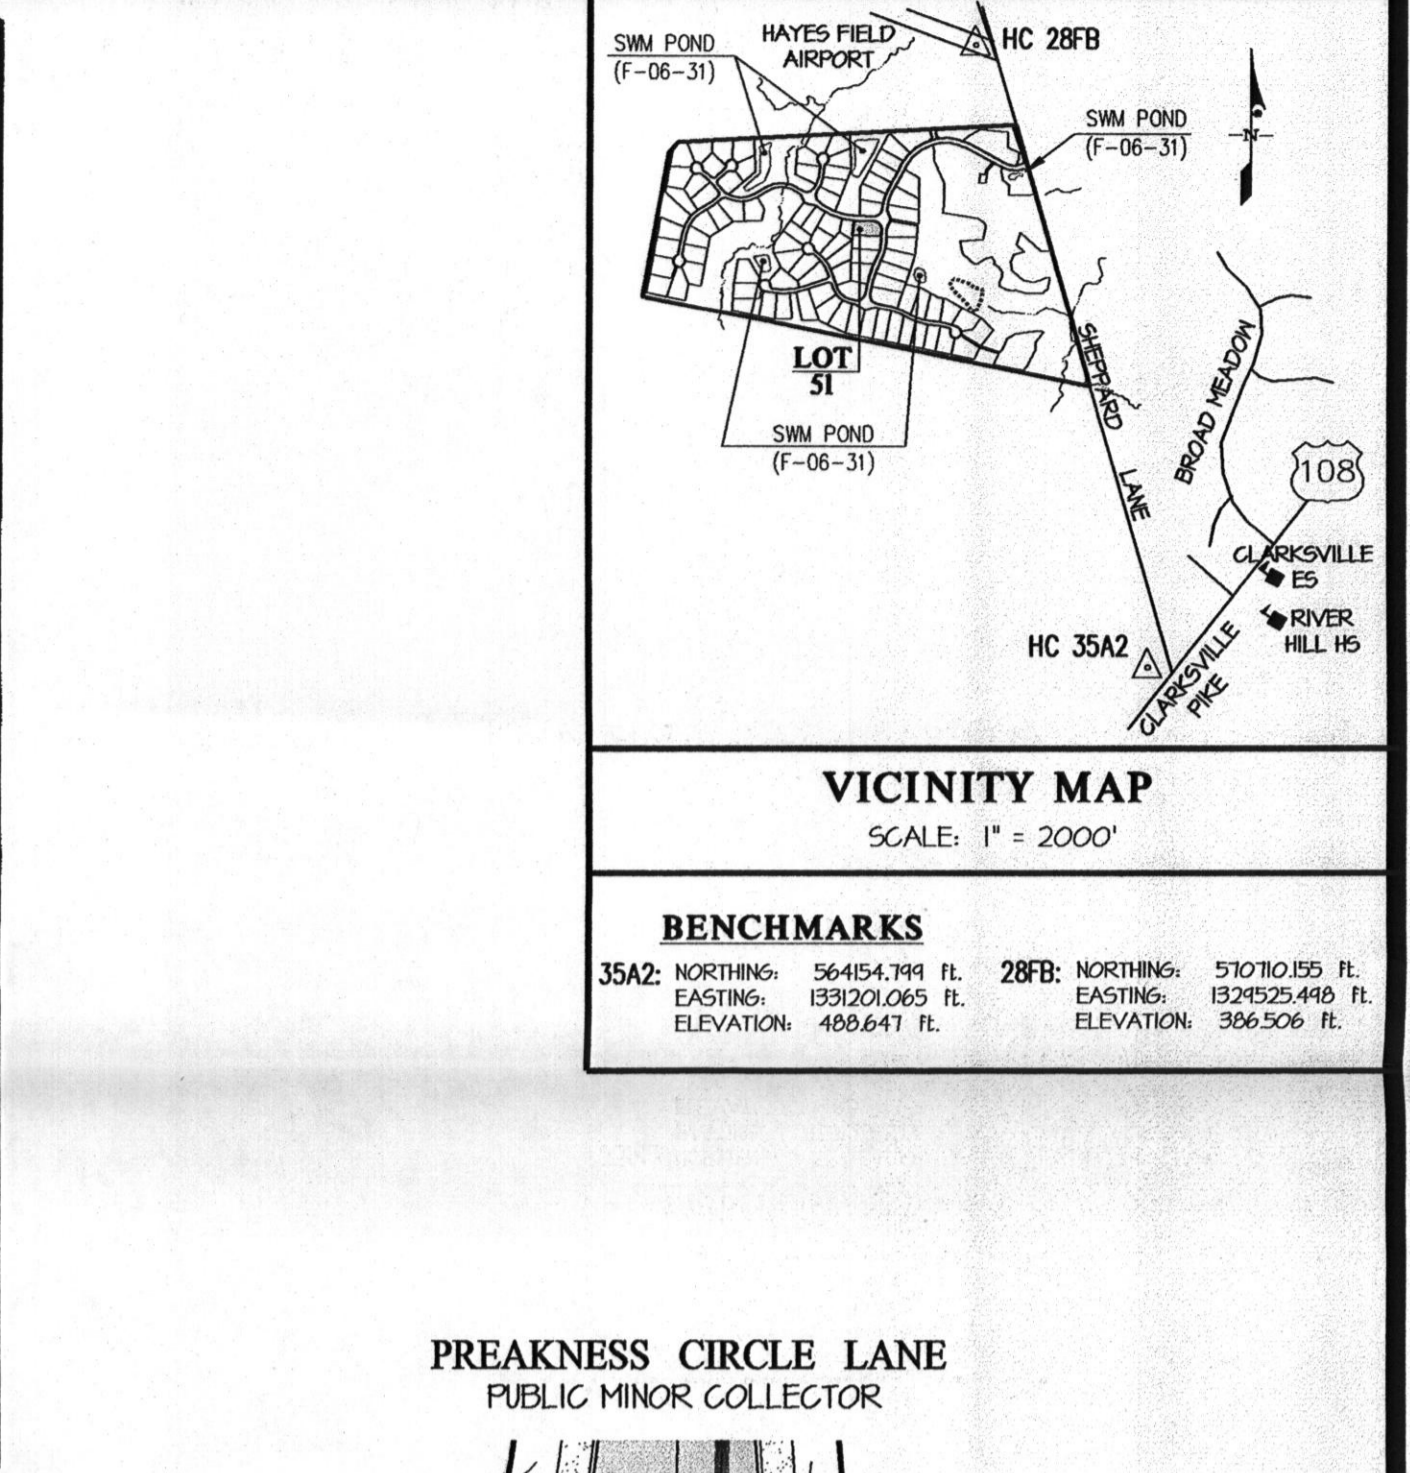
SWM POND
(F-06-31)

HAYES FIELD
AIRPORT

HC 28FB

SWM POND
(F-06-31)

N

LOT
51

SWM POND
(F-06-31)

SHEPPARD LANE

BROAD MEADOW

108

CLARKSVILLE
ES

RIVER
HILL HS

HC 35A2

CLARKSVILLE
PIKE

VICINITY MAP
SCALE: 1" = 2000'

BENCHMARKS

| | | | | | |
|---|---|---|---|---|---|
| 35A2: | NORTHING: 564154.799 ft. | | 28FB: | NORTHING: 570710.155 ft. | |
| | EASTING: 1331201.065 ft. | | | EASTING: 1329525.498 ft. | |
| | ELEVATION: 488.647 ft. | | | ELEVATION: 386.506 ft. | |

PREAKNESS CIRCLE LANE
PUBLIC MINOR COLLECTOR